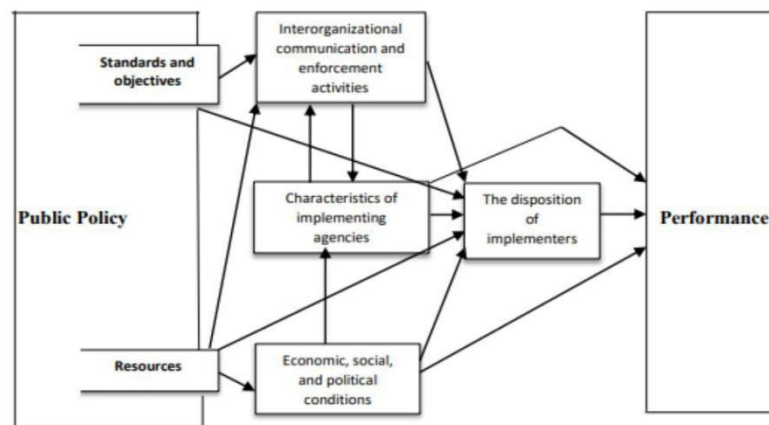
Standards and objectives

Interorganizational communication and enforcement activities

Public Policy

Characteristics of implementing agencies

The disposition of implementers

Performance

Resources

Economic, social, and political conditions